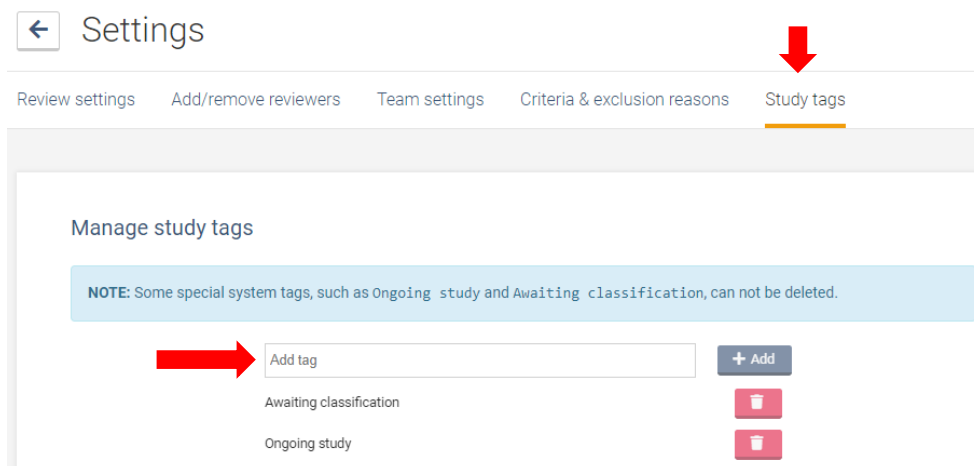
Settings

Review settings Add/remove reviewers Team settings Criteria & exclusion reasons Study tags

Manage study tags

NOTE: Some special system tags, such as Ongoing study and Awaiting classification, can not be deleted.

Add tag

+ Add

Awaiting classification

Ongoing study